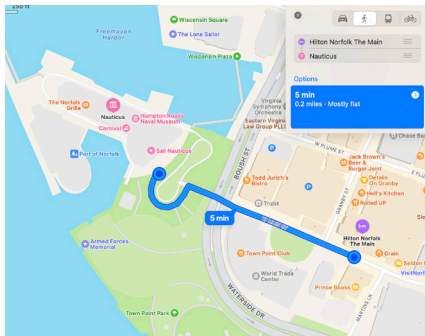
250 ft

Wisconsin Square
The Lone Sailor
Freemason Harbor
Wisconsin Plaza
Virginia Symphony Orchestra
Eastern Virginia Law Group PLLC
Virginia Symphony Orchestra

Hilton Norfolk The Main
Nauticus

Options
5 min
0.2 miles · Mostly flat

The Norfolk Grille
Nauticus
Hampton Roads Naval Museum
Carnival
Port of Norfolk
Sail Nauticus
BOUSH ST
Todd Jurich's Bistro
Truist
W PLUME ST
Jack Brown's Beer & Burger Joint
Decorum On Granby
Hell's Kitchen
Hilton Norfolk The Main
GRANBY ST
Grain
5 min
Armed Forces Memorial
Town Point Club
World Trade Center
WATERSIDE DR
Prince Books
Town Point Park